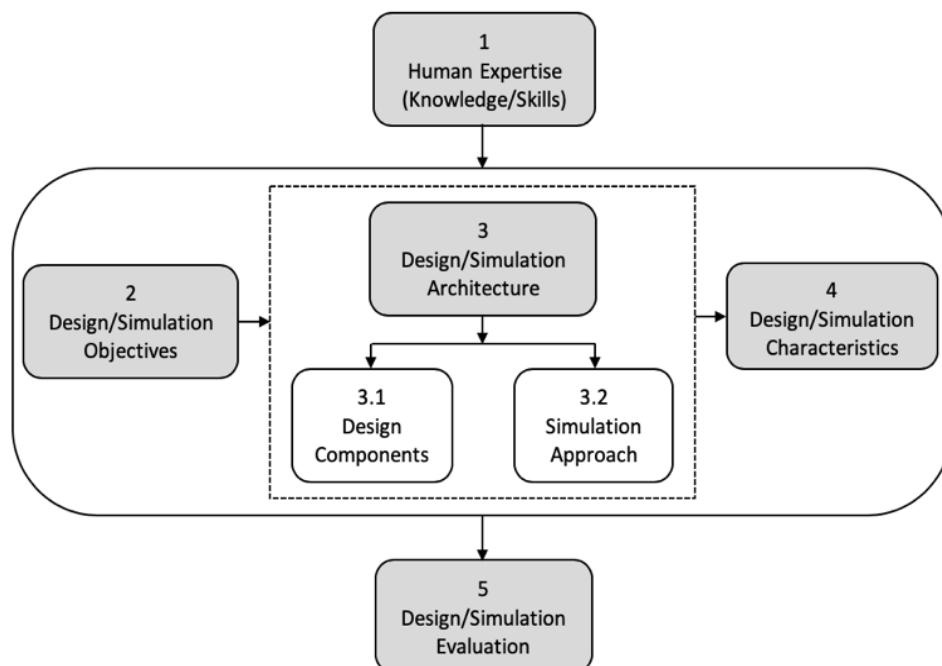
1
Human Expertise
(Knowledge/Skills)

2
Design/Simulation
Objectives

3
Design/Simulation
Architecture

3.1
Design
Components

3.2
Simulation
Approach

4
Design/Simulation
Characteristics

5
Design/Simulation
Evaluation